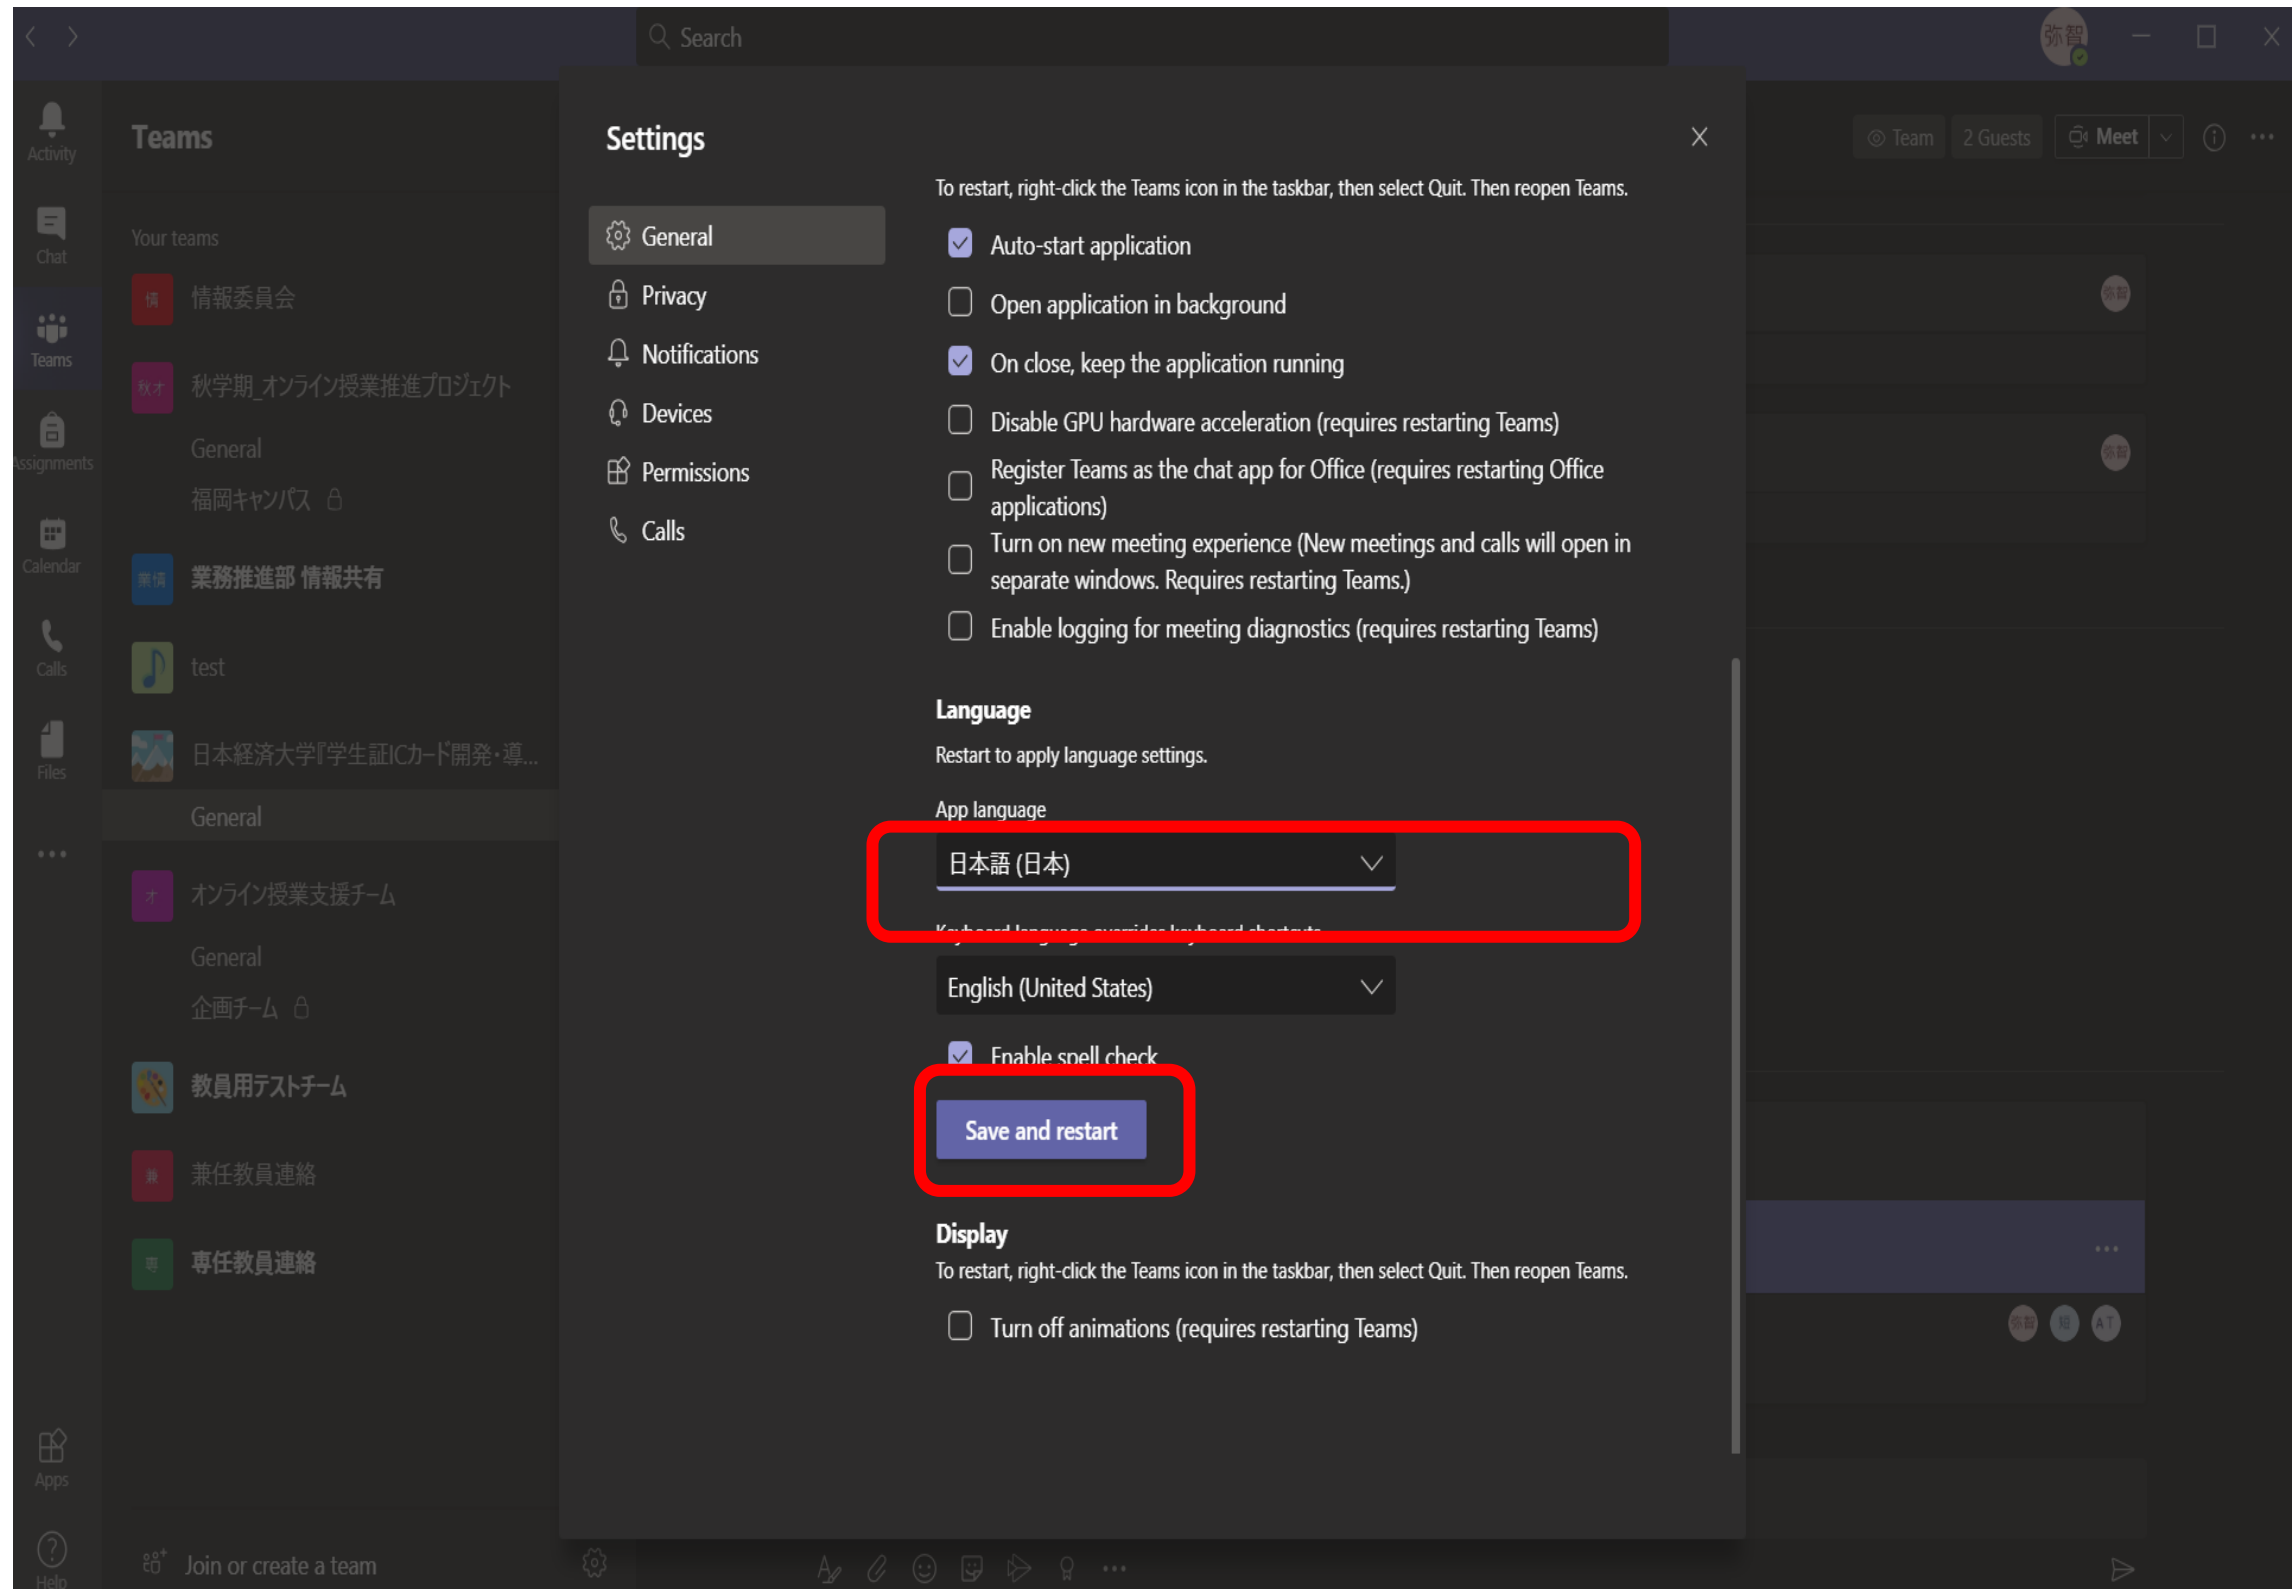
Search

弥智

Activity
Chat
Teams
Assignments
Calendar
Calls
Files
...
Apps
Help

Teams

Your teams

情報委員会

秋学期_オンライン授業推進プロジェクト
General
福岡キャンパス

業務推進部 情報共有

test

日本経済大学『学生証ICカード開発・導...
General

オンライン授業支援チーム
General
企画チーム

教員用テストチーム

兼任教員連絡

専任教員連絡

Join or create a team

Team 2 Guests Meet

Settings

General
Privacy
Notifications
Devices
Permissions
Calls

To restart, right-click the Teams icon in the taskbar, then select Quit. Then reopen Teams.

Auto-start application

Open application in background

On close, keep the application running

Disable GPU hardware acceleration (requires restarting Teams)

Register Teams as the chat app for Office (requires restarting Office applications)

Turn on new meeting experience (New meetings and calls will open in separate windows. Requires restarting Teams.)

Enable logging for meeting diagnostics (requires restarting Teams)

Language

Restart to apply language settings.

App language

日本語 (日本)

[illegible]

English (United States)

Enable spell check

Save and restart

Display

To restart, right-click the Teams icon in the taskbar, then select Quit. Then reopen Teams.

Turn off animations (requires restarting Teams)